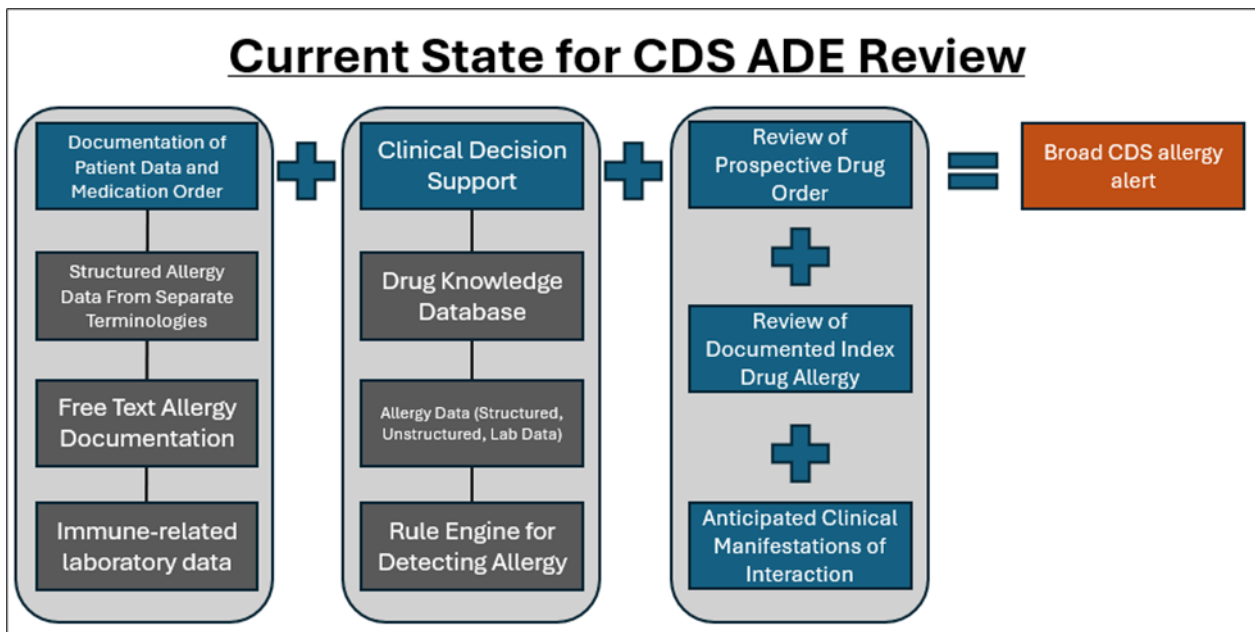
Current State for CDS ADE Review

Documentation of Patient Data and Medication Order

Structured Allergy Data From Separate Terminologies

Free Text Allergy Documentation

Immune-related laboratory data

Clinical Decision Support

Drug Knowledge Database

Allergy Data (Structured, Unstructured, Lab Data)

Rule Engine for Detecting Allergy

Review of Prospective Drug Order

Review of Documented Index Drug Allergy

Anticipated Clinical Manifestations of Interaction

Broad CDS allergy alert